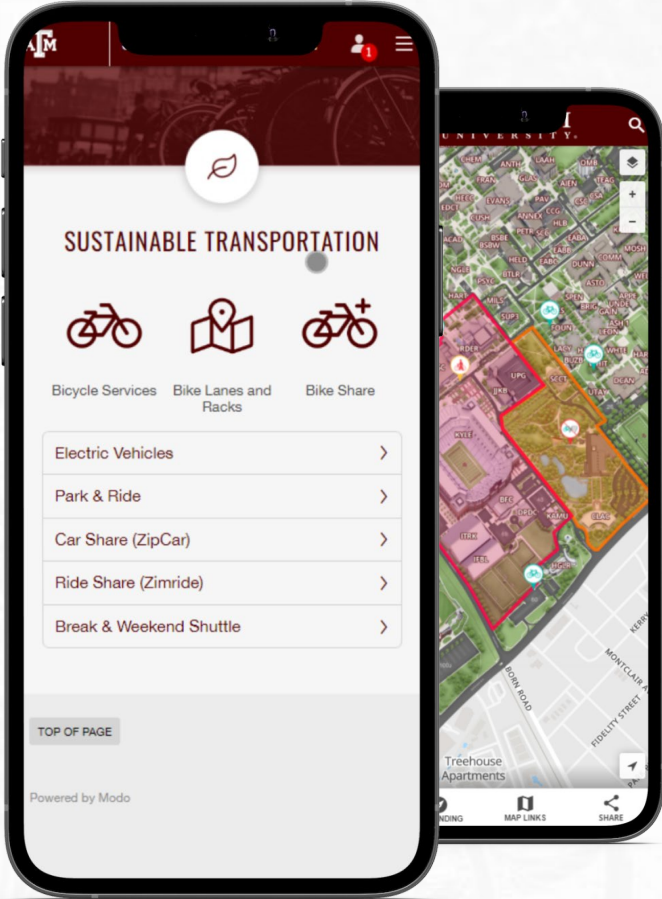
ĀM

1

SUSTAINABLE TRANSPORTATION

Bicycle Services

Bike Lanes and Racks

Bike Share

Electric Vehicles

Park & Ride

Car Share (ZipCar)

Ride Share (Zimride)

Break & Weekend Shuttle

TOP OF PAGE

Powered by Modo

UNIVERSITY

ANTH
EVANS
CUSH
HECC
ANNEX
CCG
HLB
BSBE
BSBW
HELD
BTLR
AIEN
DUNN
ASTO
MOSH
ZACH
GAIN
OMB
EABB
MILS
RDER
UPG
JKB
SCCT
KYLE
BFE
LAUT
KAMU
CLAY
DEAN
WHITE
NORTH
DRSR
TBL
TTRK

BORN ROAD
FIDELITY STREET
MONTCLAIR A
KERN

Treehouse Apartments

NDING
MAP LINKS
SHARE